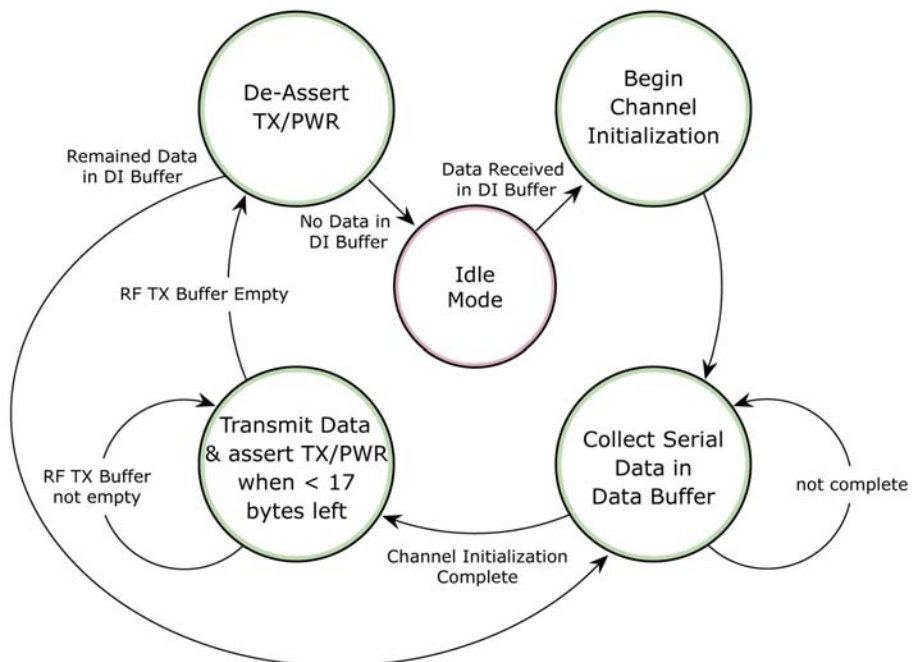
De-Assert TX/PWR

Begin Channel Initialization

Remained Data in DI Buffer

Data Received in DI Buffer

No Data in DI Buffer

Idle Mode

RF TX Buffer Empty

Transmit Data & assert TX/PWR when < 17 bytes left

Collect Serial Data in Data Buffer

RF TX Buffer not empty

not complete

Channel Initialization Complete